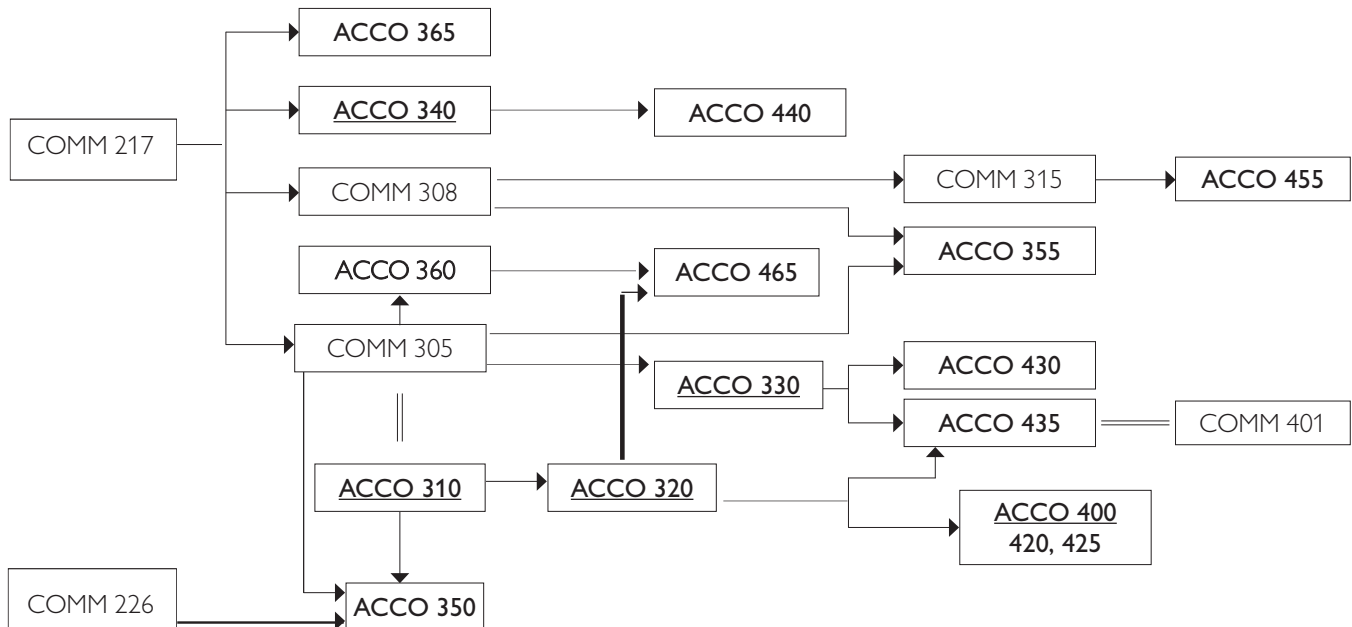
ACCO 365

COMM 217

ACCO 340

ACCO 440

COMM 308

COMM 315

ACCO 455

ACCO 355

ACCO 360

ACCO 465

COMM 305

ACCO 330

ACCO 430

ACCO 435

COMM 401

ACCO 310

ACCO 320

ACCO 400
420, 425

COMM 226

ACCO 350